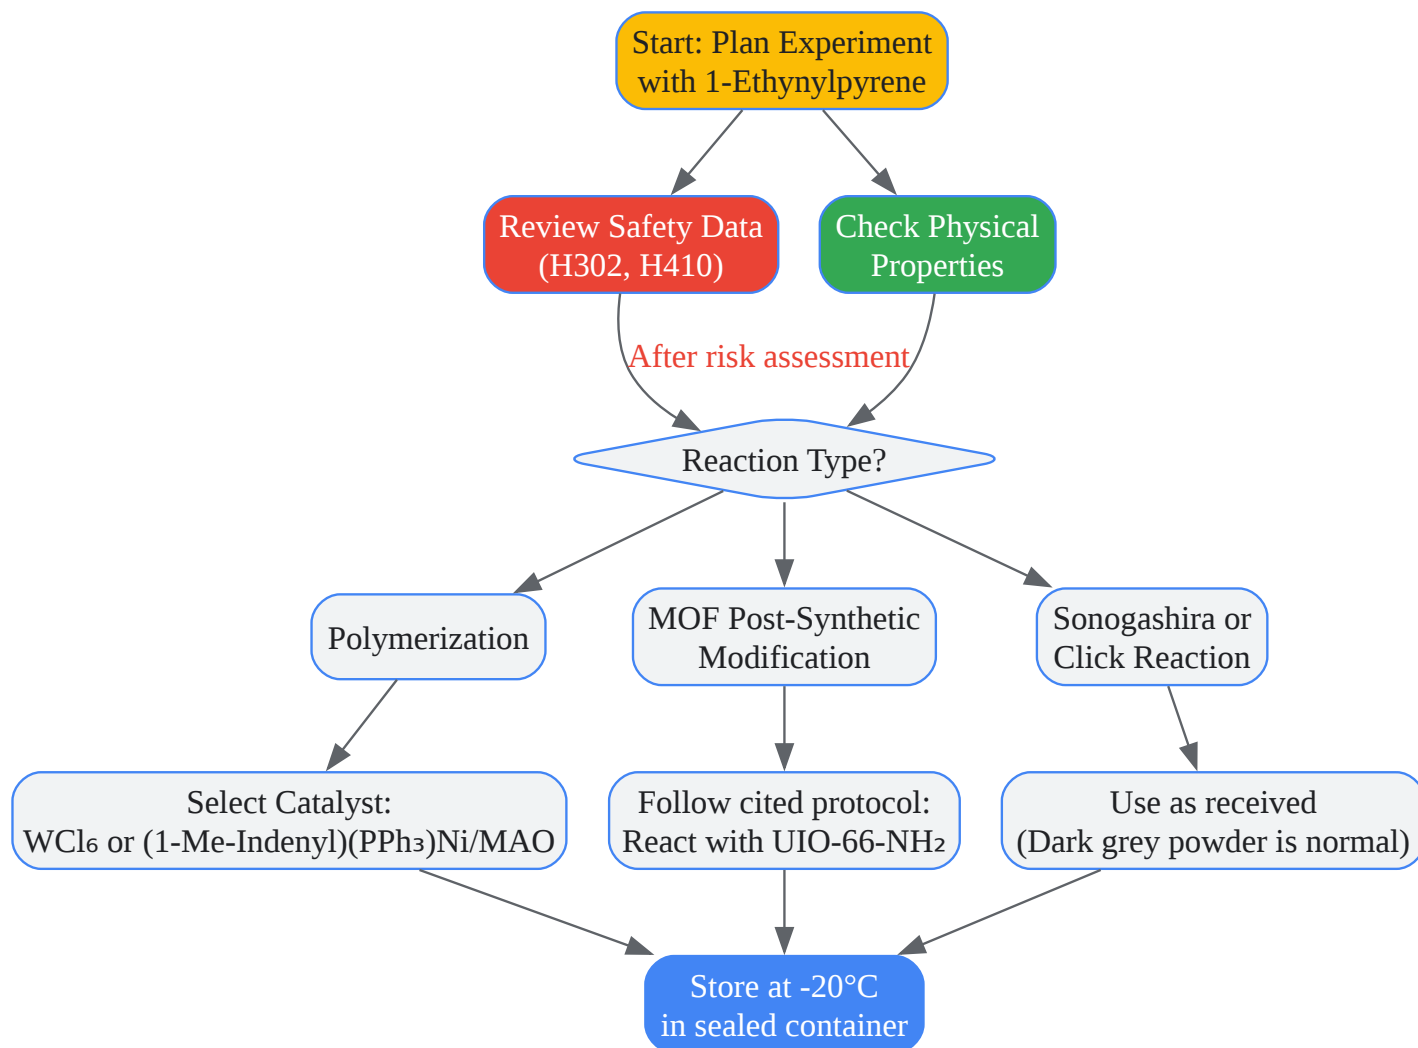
Start: Plan Experiment with 1-Ethynylpyrene

Review Safety Data (H302, H410)

Check Physical Properties

After risk assessment

Reaction Type?

Polymerization

MOF Post-Synthetic Modification

Sonogashira or Click Reaction

Select Catalyst: $WCl_6$ or (1-Me-Indenyl)$(PPh_3)$Ni/MAO

Follow cited protocol: React with UIO-66-$NH_2$

Use as received (Dark grey powder is normal)

Store at -20°C in sealed container